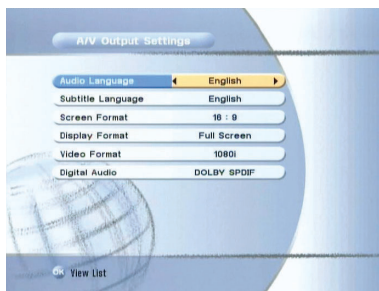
A/V Output Settings

| | |
|---|---|
| Audio Language | English |
| Subtitle Language | English |
| Screen Format | 16 : 9 |
| Display Format | Full Screen |
| Video Format | 1080i |
| Digital Audio | DOLBY SPDIF |

OK View List